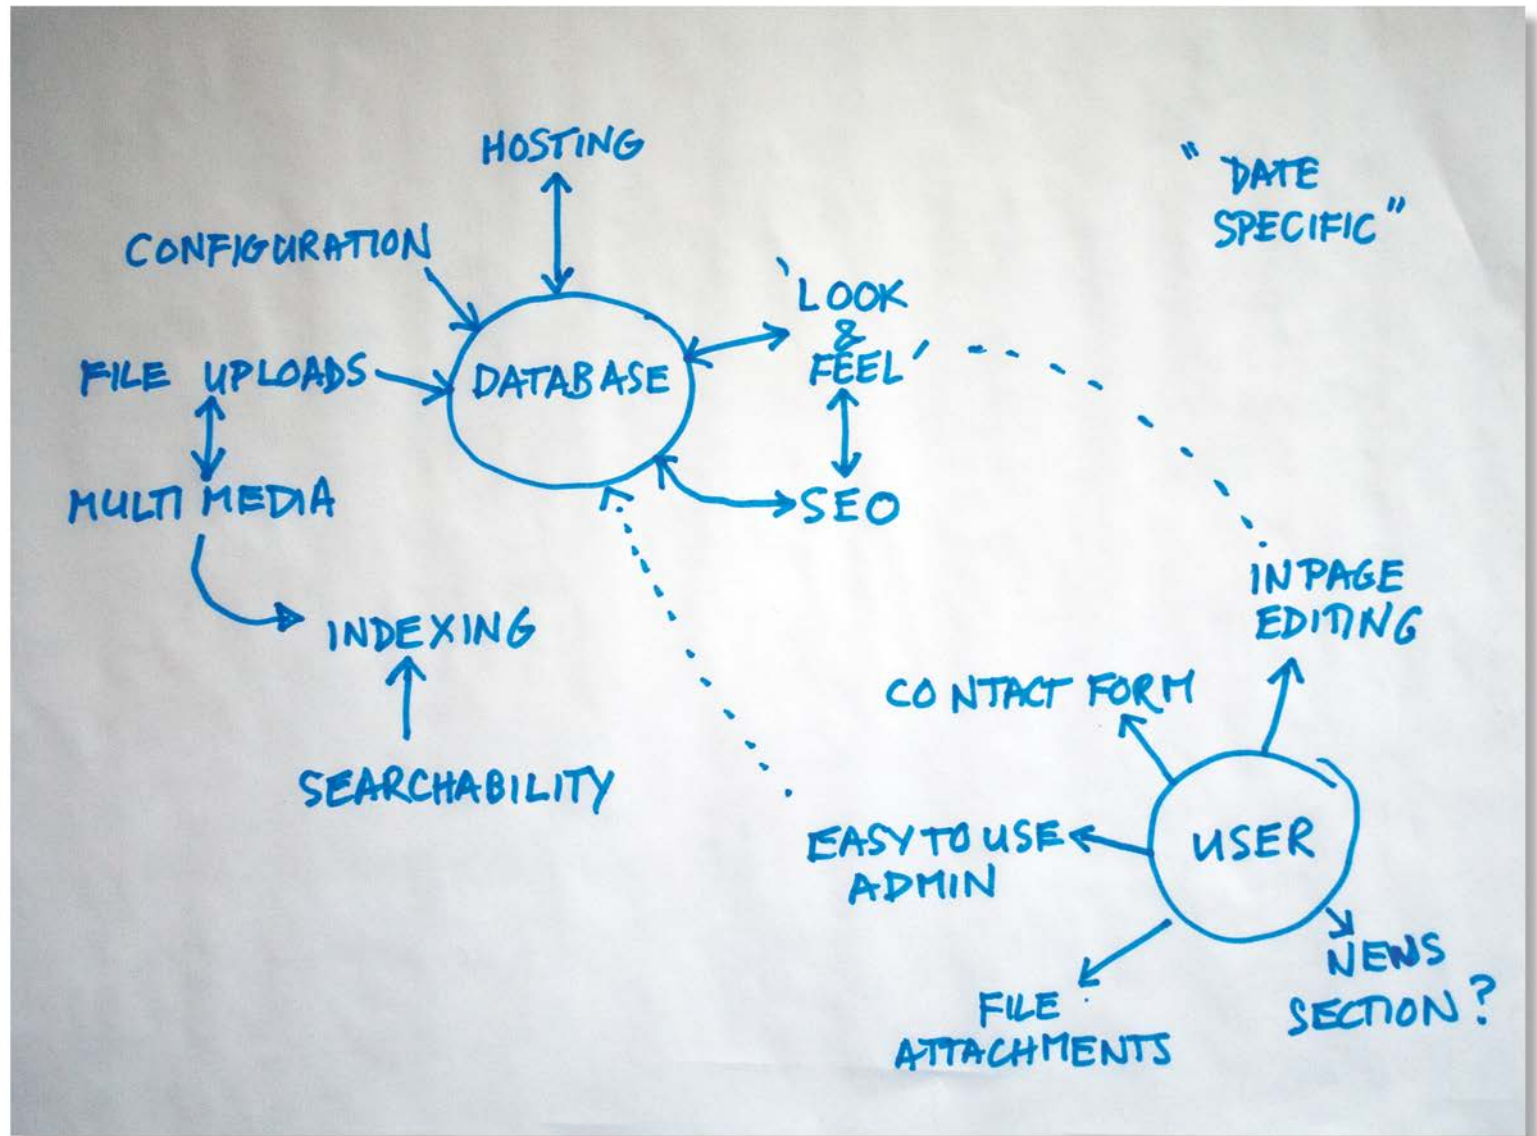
HOSTING

CONFIGURATION

FILE UPLOADS

DATABASE

'LOOK & FEEL'

MULTI MEDIA

SEO

INDEXING

SEARCHABILITY

"DATE SPECIFIC"

INPAGE EDITING

CONTACT FORM

USER

EASY TO USE ADMIN

FILE ATTACHMENTS

NEWS SECTION?